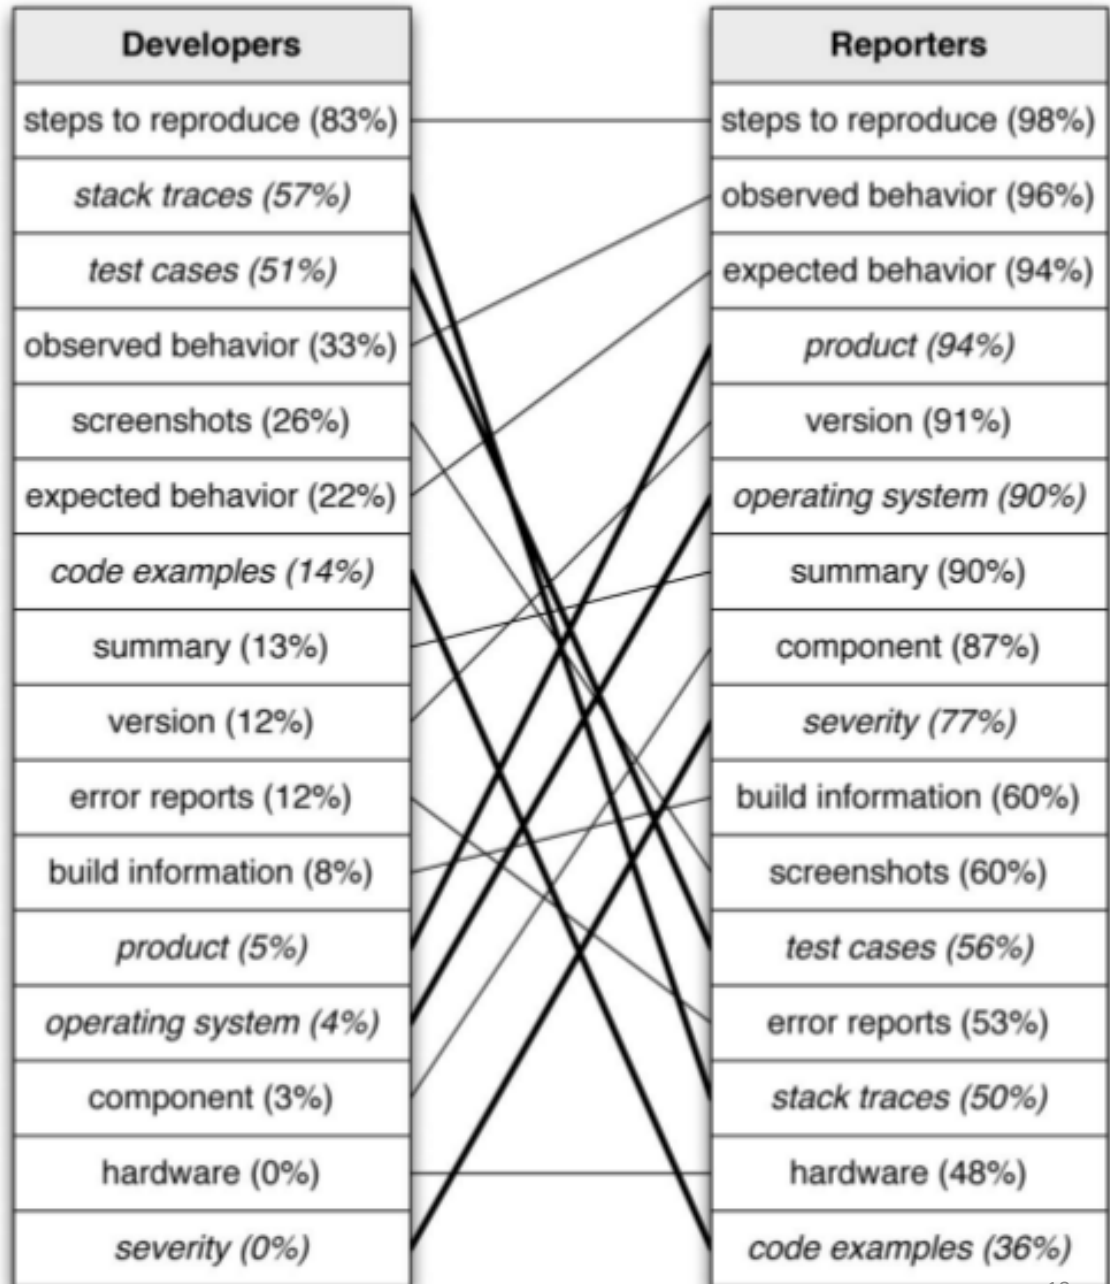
| Developers |
|---|
| steps to reproduce (83%) |
| stack traces (57%) |
| test cases (51%) |
| observed behavior (33%) |
| screenshots (26%) |
| expected behavior (22%) |
| code examples (14%) |
| summary (13%) |
| version (12%) |
| error reports (12%) |
| build information (8%) |
| product (5%) |
| operating system (4%) |
| component (3%) |
| hardware (0%) |
| severity (0%) |

| Reporters |
|---|
| steps to reproduce (98%) |
| observed behavior (96%) |
| expected behavior (94%) |
| product (94%) |
| version (91%) |
| operating system (90%) |
| summary (90%) |
| component (87%) |
| severity (77%) |
| build information (60%) |
| screenshots (60%) |
| test cases (56%) |
| error reports (53%) |
| stack traces (50%) |
| hardware (48%) |
| code examples (36%) |